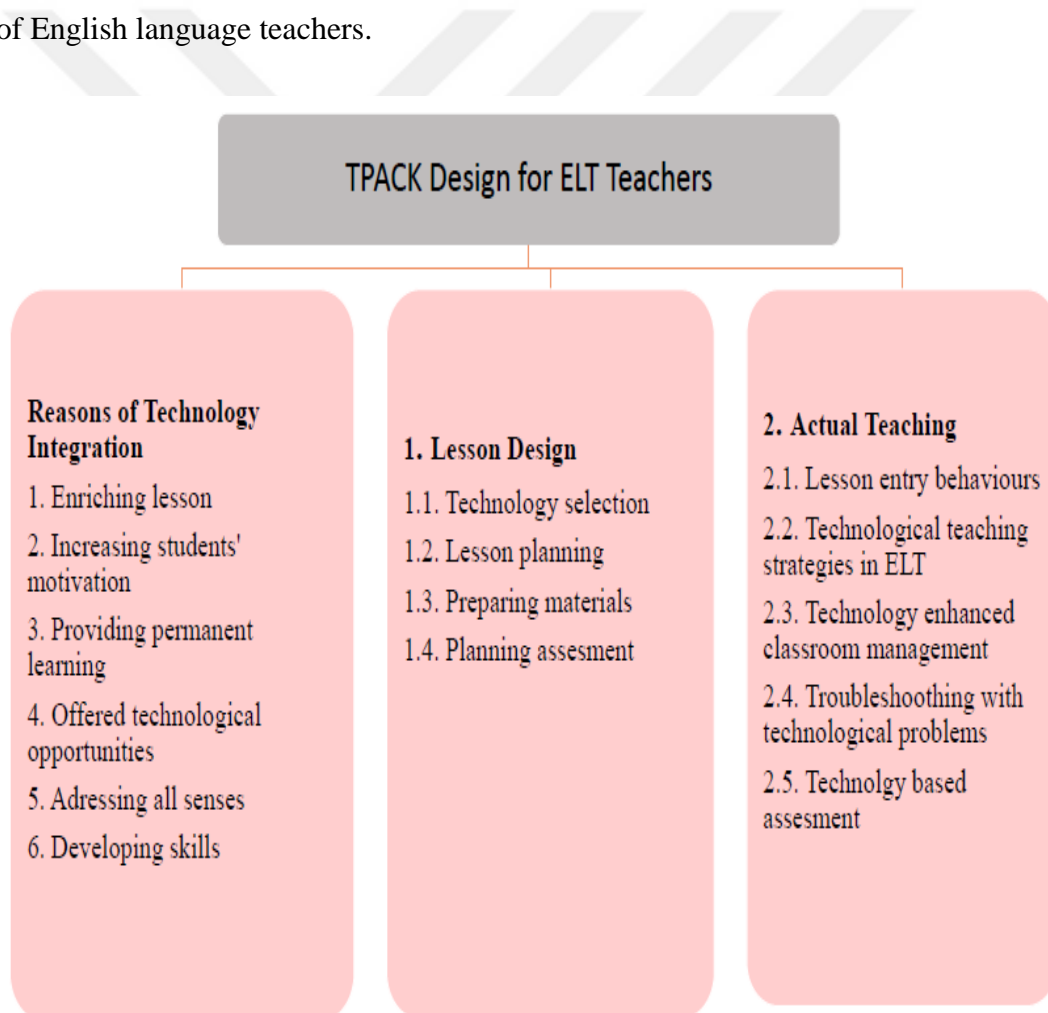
of English language teachers.

TPACK Design for ELT Teachers

**Reasons of Technology Integration**
1. Enriching lesson
2. Increasing students' motivation
3. Providing permanent learning
4. Offered technological opportunities
5. Adressing all senses
6. Developing skills

**1. Lesson Design**
1.1. Technology selection
1.2. Lesson planning
1.3. Preparing materials
1.4. Planning assesment

**2. Actual Teaching**
2.1. Lesson entry behaviours
2.2. Technological teaching strategies in ELT
2.3. Technology enhanced classroom management
2.4. Troubleshoothing with technological problems
2.5. Technolgy based assesment